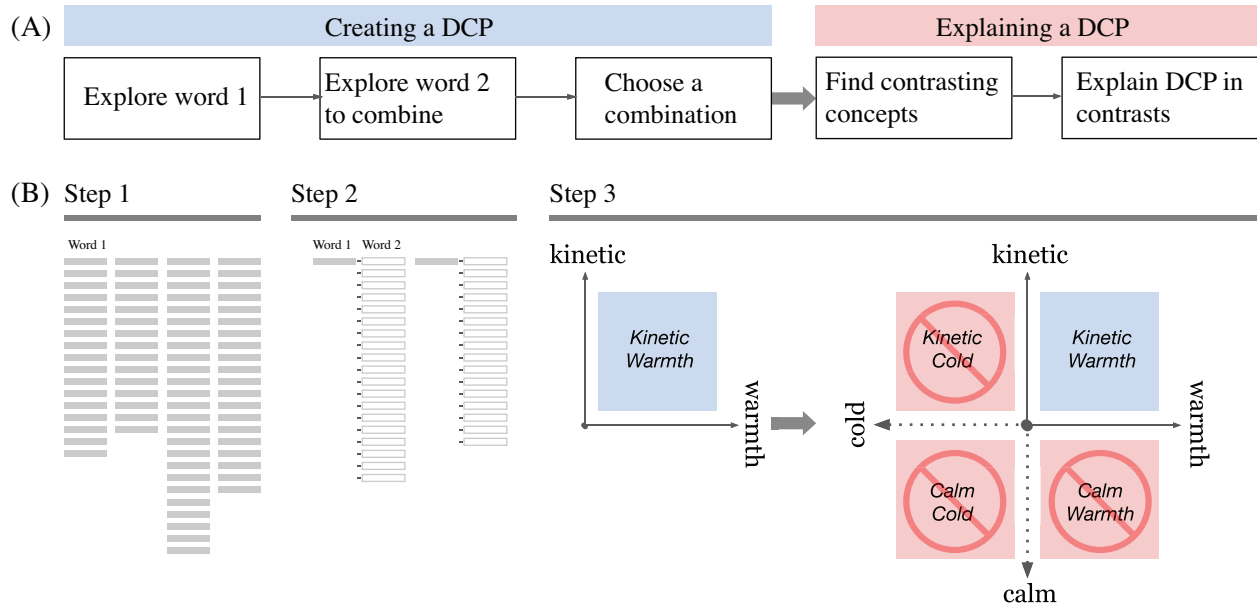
(A)

Creating a DCP

Explaining a DCP

Explore word 1

Explore word 2 to combine

Choose a combination

Find contrasting concepts

Explain DCP in contrasts

(B) Step 1

Step 2

Step 3

Word 1

Word 1 Word 2

kinetic

Kinetic Warmth

warmth

kinetic

Kinetic Cold

Kinetic Warmth

cold

warmth

Calm Cold

Calm Warmth

calm